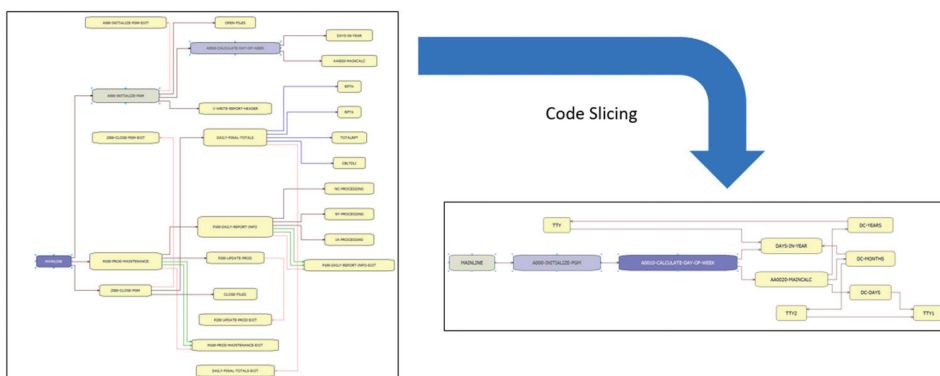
A000-INITIALIZE-PGM-EXIT

OPEN-FILES

A0010-CALCULATE-DAY-OF-WEEK

DAYS-IN-YEAR

AA0020-MAINCALC

A000-INITIALIZE-PGM

U-WRITE-REPORT-HEADER

BPTH

Z000-CLOSE-PGM-EXIT

DAILY-FINAL-TOTALS

BPTA

TOTALBPT

CBLTOLI

NC-PROCESSING

P000-DAILY-REPORT-INFO

NY-PROCESSING

LA-PROCESSING

MAINLINE

P000-PROD-MAINTENANCE

P000-UPDATE-PROD

P000-DAILY-REPORT-INFO-EXIT

Z000-CLOSE-PGM

CLOSE-FILES

P000-UPDATE-PROD-EXIT

M000-PROD-MAINTENANCE-EXIT

DAILY-FINAL-TOTALS-EXIT

Code Slicing

TTY

DC-YEARS

DAYS-IN-YEAR

MAINLINE

A000-INITIALIZE-PGM

A0010-CALCULATE-DAY-OF-WEEK

DC-MONTHS

AA0020-MAINCALC

DC-DAYS

TTY2

TTY1